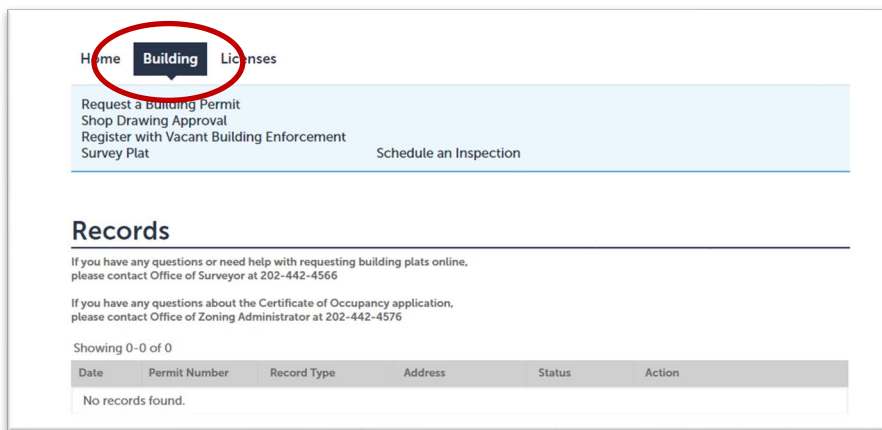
Home Building Licenses

Request a Building Permit
Shop Drawing Approval
Register with Vacant Building Enforcement
Survey Plat Schedule an Inspection

Records

If you have any questions or need help with requesting building plats online, please contact Office of Surveyor at 202-442-4566

If you have any questions about the Certificate of Occupancy application, please contact Office of Zoning Administrator at 202-442-4576

Showing 0-0 of 0

| Date | Permit Number | Record Type | Address | Status | Action |
|---|---|---|---|---|---|
| No records found. | | | | | |